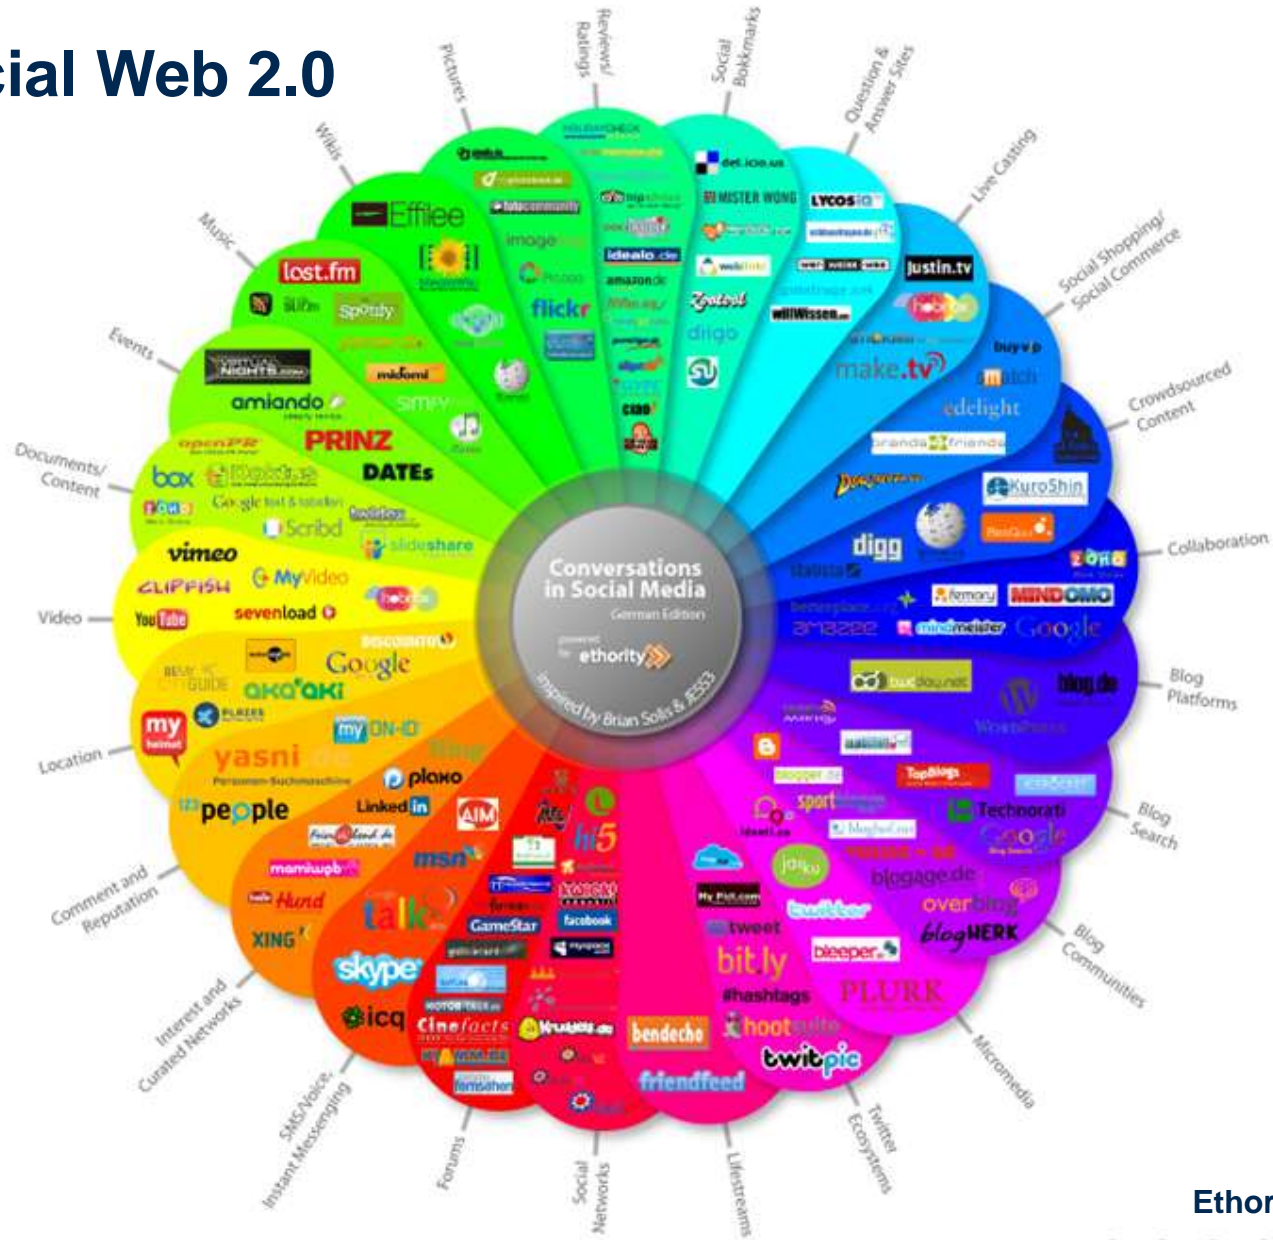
cial Web 2.0

Reviews/ Ratings
Social Bookmarks
Question & Answer Sites
Live Casting
Social Shopping/ Social Commerce
Crowdsourced Content
Collaboration
Blog Platforms
Blog Search
Blog Communities
Micromedia
Twitter Ecosystems
Lifestreams
Social Networks
Forums
SMS/Voice, Instant Messenging
Interest and Curated Networks
Comment and Reputation
Location
Video
Documents/ Content
Events
Music
Wikis
Pictures

Conversations in Social Media
German Edition
powered by ethority
inspired by Brian Solis & JESS3

Effiee
last.fm
Spotify
imageshack
flickr
del.icio.us
MISTER WONG
LYCOS iQ
justin.tv
ideal.de
amazon.de
Zoo tool
diigo
wer weiss was
make.tv
buy v.p
edelight
brands4friends
VIRTUAL NIGHTS.com
amiando
miiomi
PRINZ
DATEs
openPR
box
Google text & tabellen
Scribd
slideshare
digg
KuroShin
vimeo
CLIPFISH
MyVideo
YouTube
sevenload
Google
aka-aki
Qype
yasni
plaxo
people
Linked in
mamiwob
Hund
XING
skype
icq
talk
msn
GameStar
facebook
Cinefacts
bendecho
friendfeed
hootsuite
twitpic
bit.ly
#hashtags
PLURK
bleeper
tweet
twitter
blogage.de
overblog
blogWERK
Technorati
Google
TopBlogs
blog.de
WordPress
twoday.net
mindmeister
Google
amazee
MINDOMO
femory
my
AIM
hi5
Ethor